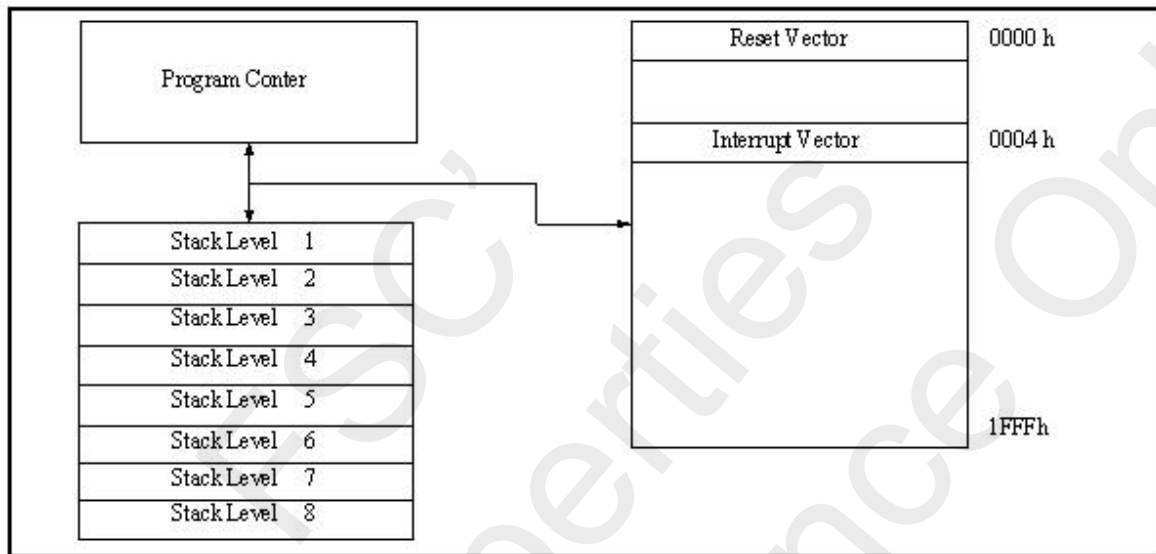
Program Conter

Stack Level 1
Stack Level 2
Stack Level 3
Stack Level 4
Stack Level 5
Stack Level 6
Stack Level 7
Stack Level 8

Reset Vector
0000 h

Interrupt Vector
0004 h

1FFFh

FSC's
Properties
Reference Only